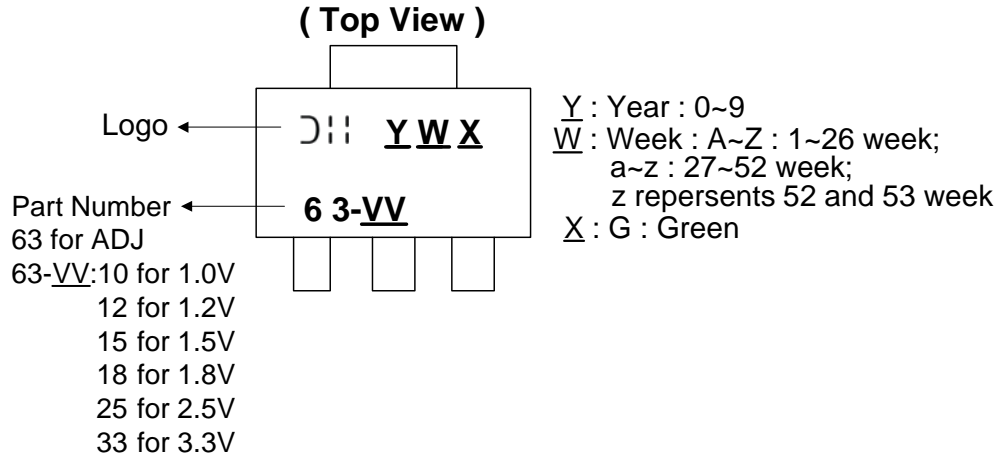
( Top View )

Logo

Y W X

Part Number

6 3-VV

63 for ADJ
63-VV:10 for 1.0V
12 for 1.2V
15 for 1.5V
18 for 1.8V
25 for 2.5V
33 for 3.3V

Y : Year : 0~9
W : Week : A~Z : 1~26 week;
a~z : 27~52 week;
z repersents 52 and 53 week
X : G : Green